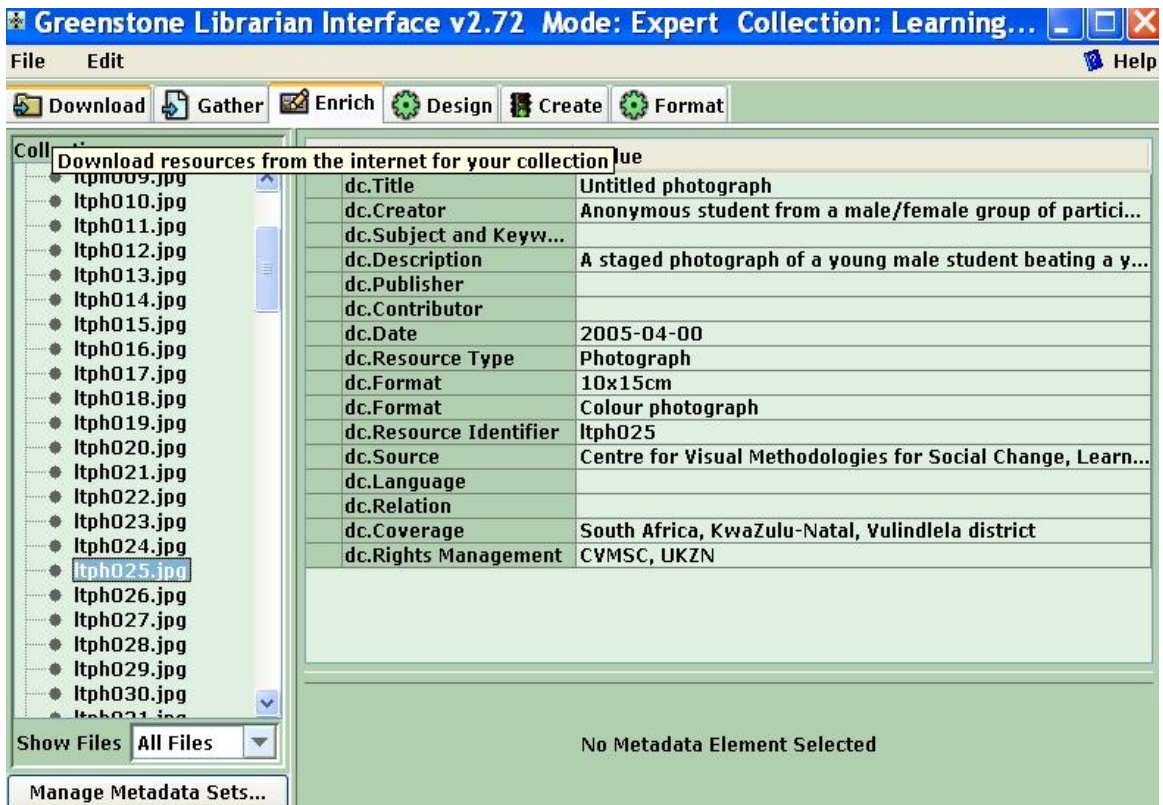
Greenstone Librarian Interface v2.72 Mode: Expert Collection: Learning...

File Edit Help

Download Gather Enrich Design Create Format

Coll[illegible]

Download resources from the internet for your collection

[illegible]lue

ltph009.jpg
ltph010.jpg
ltph011.jpg
ltph012.jpg
ltph013.jpg
ltph014.jpg
ltph015.jpg
ltph016.jpg
ltph017.jpg
ltph018.jpg
ltph019.jpg
ltph020.jpg
ltph021.jpg
ltph022.jpg
ltph023.jpg
ltph024.jpg
ltph025.jpg
ltph026.jpg
ltph027.jpg
ltph028.jpg
ltph029.jpg
ltph030.jpg
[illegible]

| | |
|---|---|
| dc.Title | Untitled photograph |
| dc.Creator | Anonymous student from a male/female group of partici... |
| dc.Subject and Keyw... | |
| dc.Description | A staged photograph of a young male student beating a y... |
| dc.Publisher | |
| dc.Contributor | |
| dc.Date | 2005-04-00 |
| dc.Resource Type | Photograph |
| dc.Format | 10x15cm |
| dc.Format | Colour photograph |
| dc.Resource Identifier | ltph025 |
| dc.Source | Centre for Visual Methodologies for Social Change, Learn... |
| dc.Language | |
| dc.Relation | |
| dc.Coverage | South Africa, KwaZulu-Natal, Vulindlela district |
| dc.Rights Management | CVMSC, UKZN |

Show Files All Files

No Metadata Element Selected

Manage Metadata Sets...